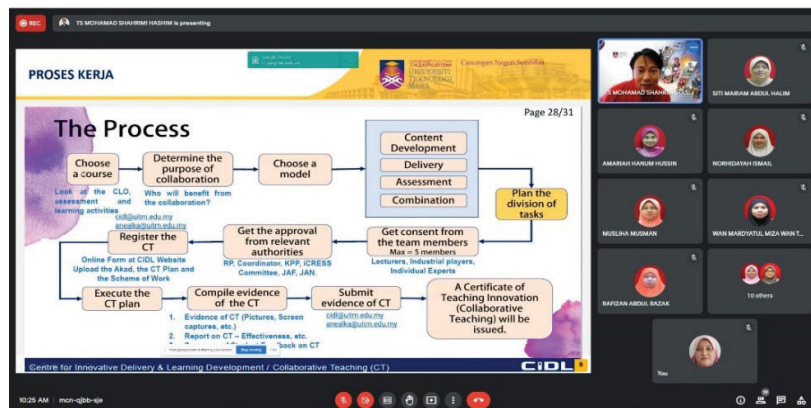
REC TS MOHAMAD SHAHRIMI HASHIM is presenting

PROSES KERJA

UNIVERSITI TEKNOLOGI MARA

Cawangan Negeri Sembilan

The Process

Page 28/31

Choose a course

Look at the CLO, assessment and learning activities

Determine the purpose of collaboration

Who will benefit from the collaboration?

Choose a model

Content Development

Delivery

Assessment

Combination

Plan the division of tasks

Register the CT

cidl@uitm.edu.my
aneaika@uitm.edu.my

Online Form at CIDL Website
Upload the Akad, the CT Plan and the Scheme of Work

Get the approval from relevant authorities

RP, Coordinator, KPP, iCRESS Committee, JAF, JAN.

Get consent from the team members

Max = 5 members

Lecturers, Industrial players, Individual Experts

Execute the CT plan

Compile evidence of the CT

1. Evidence of CT (Pictures, Screen captures, etc.)
2. Report on CT – Effectiveness, etc.
3. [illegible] back on CT

Submit evidence of CT

cidl@uitm.edu.my
aneaika@uitm.edu.my

A Certificate of Teaching Innovation (Collaborative Teaching) will be issued.

Centre for Innovative Delivery & Learning Development / Collaborative Teaching (CT)

CIDL

TS MOHAMAD SHAHRIMI

SITI MARIAM ABDUL HALIM

AMARIAH HANUM HUSSIN

NORHIDAYAH ISMAIL

MUSLIHA MUSMAN

WAN MARDYATUL MIZA WAN T...

RAFIZAN ABDUL RAZAK

10 others

You

10:25 AM | mcn-qjbb-sje